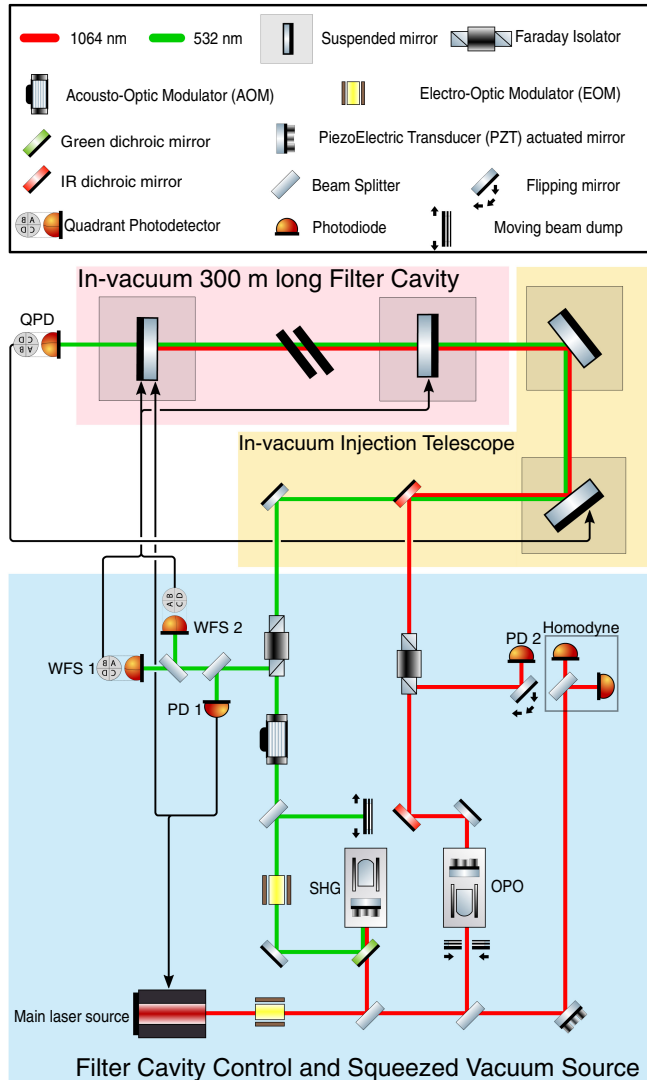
1064 nm
532 nm
Suspended mirror
Faraday Isolator
Acousto-Optic Modulator (AOM)
Electro-Optic Modulator (EOM)
Green dichroic mirror
PiezoElectric Transducer (PZT) actuated mirror
IR dichroic mirror
Beam Splitter
Flipping mirror
Quadrant Photodetector
Photodiode
Moving beam dump

In-vacuum 300 m long Filter Cavity
QPD
In-vacuum Injection Telescope
WFS 2
WFS 1
PD 1
PD 2
Homodyne
SHG
OPO
Main laser source
Filter Cavity Control and Squeezed Vacuum Source